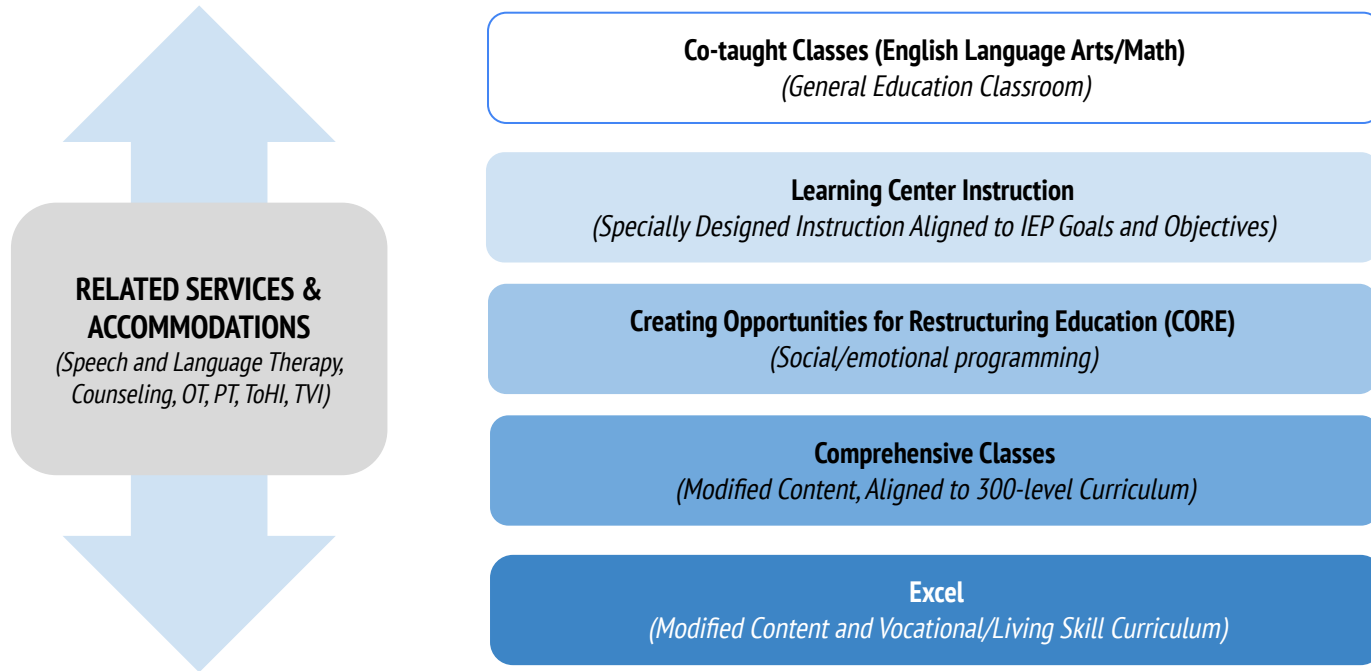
RELATED SERVICES & ACCOMMODATIONS
(Speech and Language Therapy, Counseling, OT, PT, ToHI, TVI)

Co-taught Classes (English Language Arts/Math)
(General Education Classroom)

Learning Center Instruction
(Specially Designed Instruction Aligned to IEP Goals and Objectives)

Creating Opportunities for Restructuring Education (CORE)
(Social/emotional programming)

Comprehensive Classes
(Modified Content, Aligned to 300-level Curriculum)

Excel
(Modified Content and Vocational/Living Skill Curriculum)